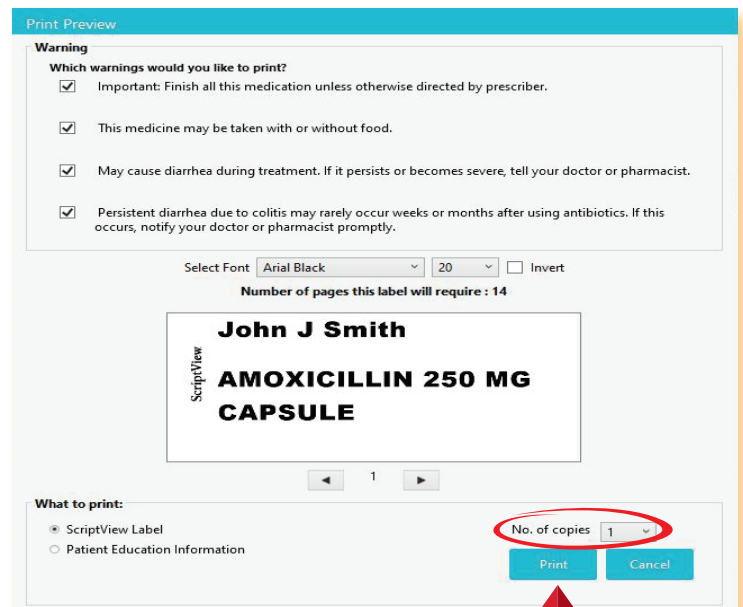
Print Preview

Warning

Which warnings would you like to print?

Important: Finish all this medication unless otherwise directed by prescriber.

This medicine may be taken with or without food.

May cause diarrhea during treatment. If it persists or becomes severe, tell your doctor or pharmacist.

Persistent diarrhea due to colitis may rarely occur weeks or months after using antibiotics. If this occurs, notify your doctor or pharmacist promptly.

Select Font Arial Black 20 Invert

Number of pages this label will require : 14

ScriptView

John J Smith

AMOXICILLIN 250 MG CAPSULE

1

What to print:

ScriptView Label

Patient Education Information

No. of copies 1

Print

Cancel